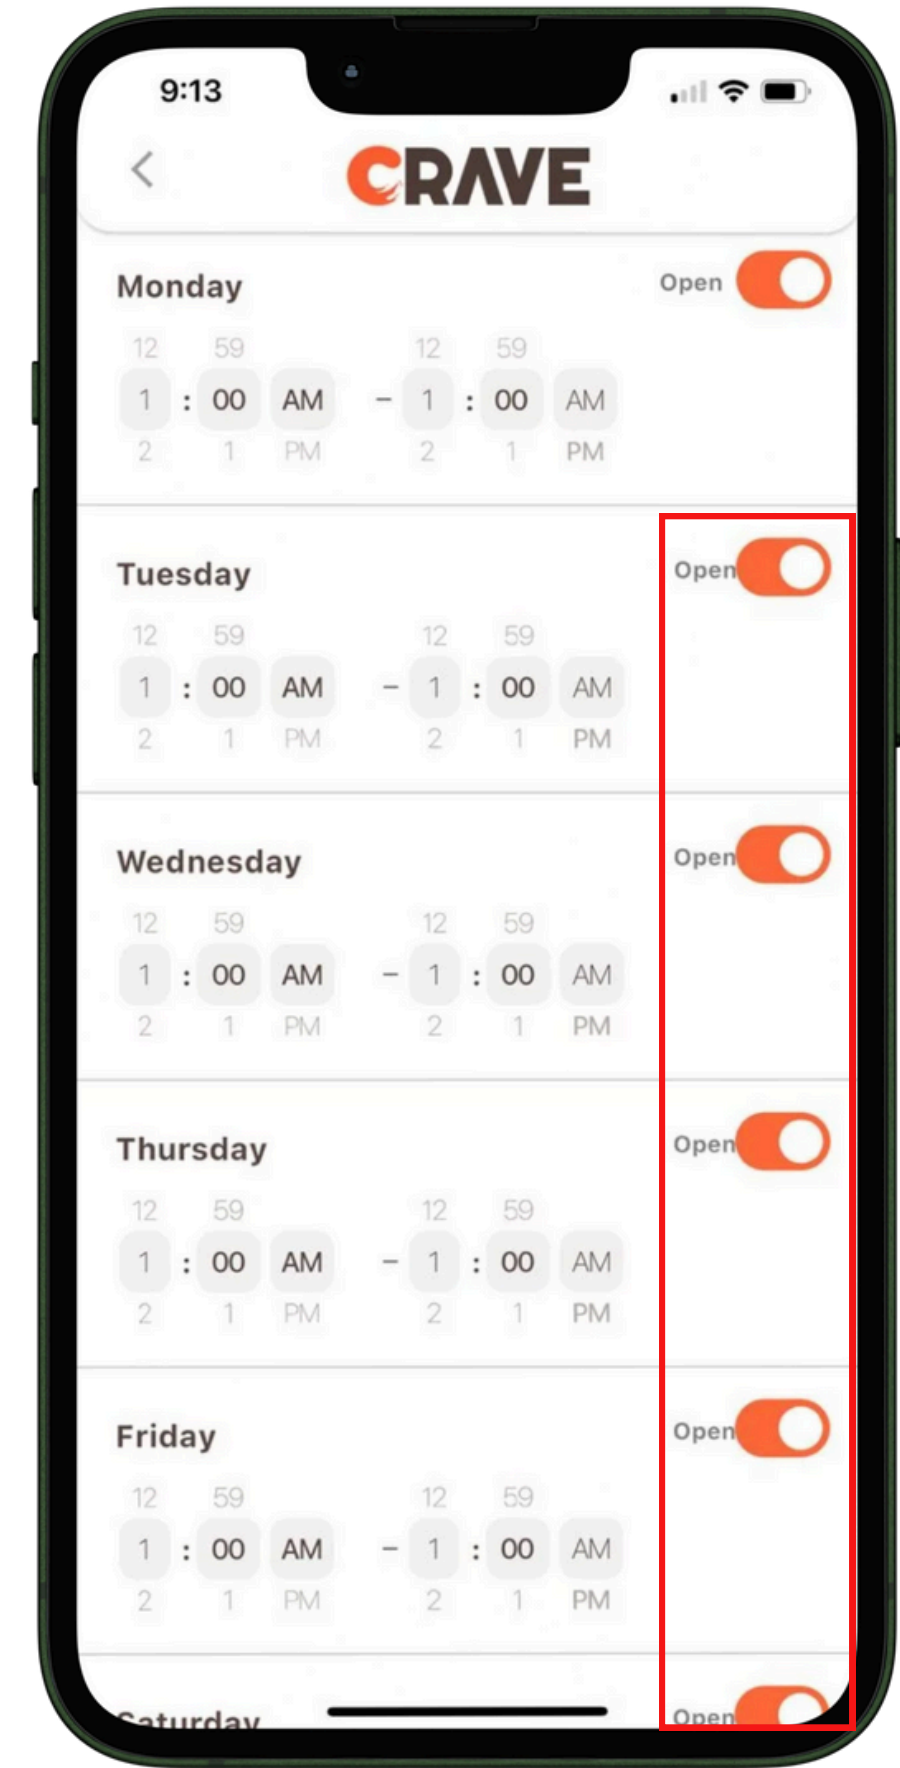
9:13

CRAVE

Monday
Open
12 59 12 59
1 : 00 AM – 1 : 00 AM
2 1 PM 2 1 PM

Tuesday
Open
12 59 12 59
1 : 00 AM – 1 : 00 AM
2 1 PM 2 1 PM

Wednesday
Open
12 59 12 59
1 : 00 AM – 1 : 00 AM
2 1 PM 2 1 PM

Thursday
Open
12 59 12 59
1 : 00 AM – 1 : 00 AM
2 1 PM 2 1 PM

Friday
Open
12 59 12 59
1 : 00 AM – 1 : 00 AM
2 1 PM 2 1 PM

Saturday
Open